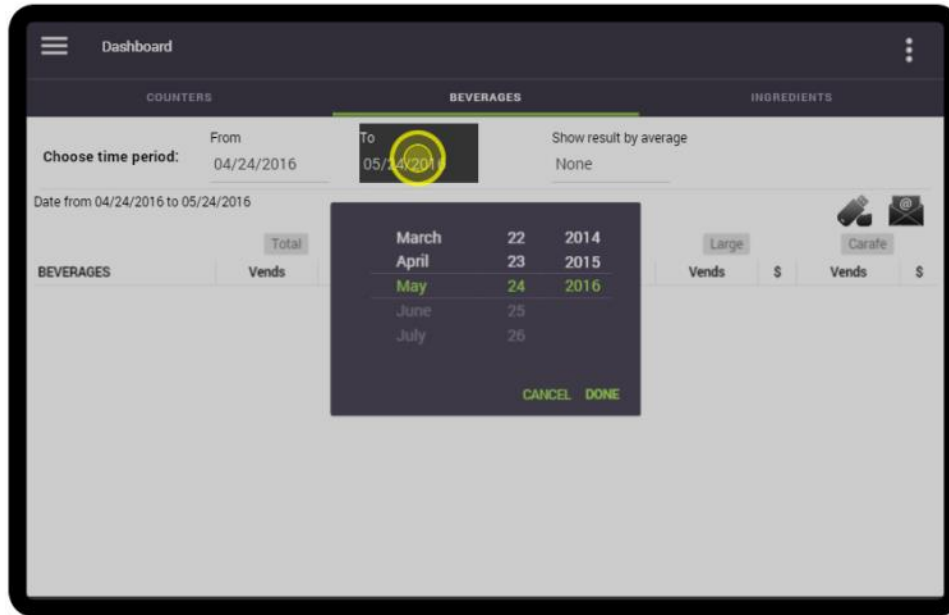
Dashboard

COUNTERS BEVERAGES INGREDIENTS

Choose time period: From 04/24/2016 To 05/24/2016 Show result by average None

Date from 04/24/2016 to 05/24/2016

| BEVERAGES | Total Vends | Large Vends | $ | Carafe Vends | $ |
|---|---|---|---|---|---|

March 22 2014
April 23 2015
May 24 2016
June 25
July 26

CANCEL DONE